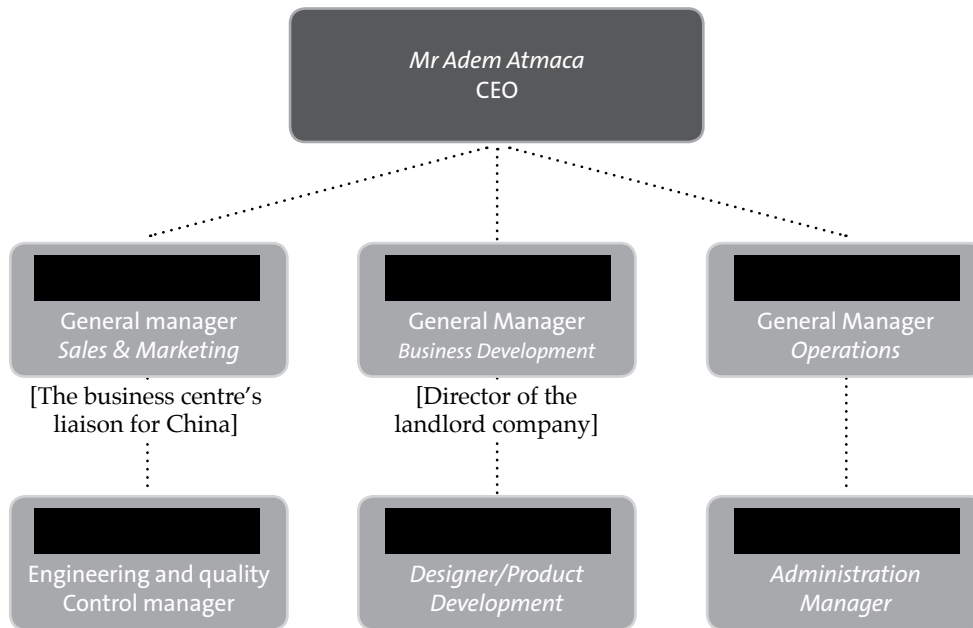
Mr Adem Atmaca
CEO

General manager
Sales & Marketing

[The business centre's liaison for China]

General Manager
Business Development

[Director of the landlord company]

General Manager
Operations

Engineering and quality Control manager

Designer/Product Development

Administration Manager